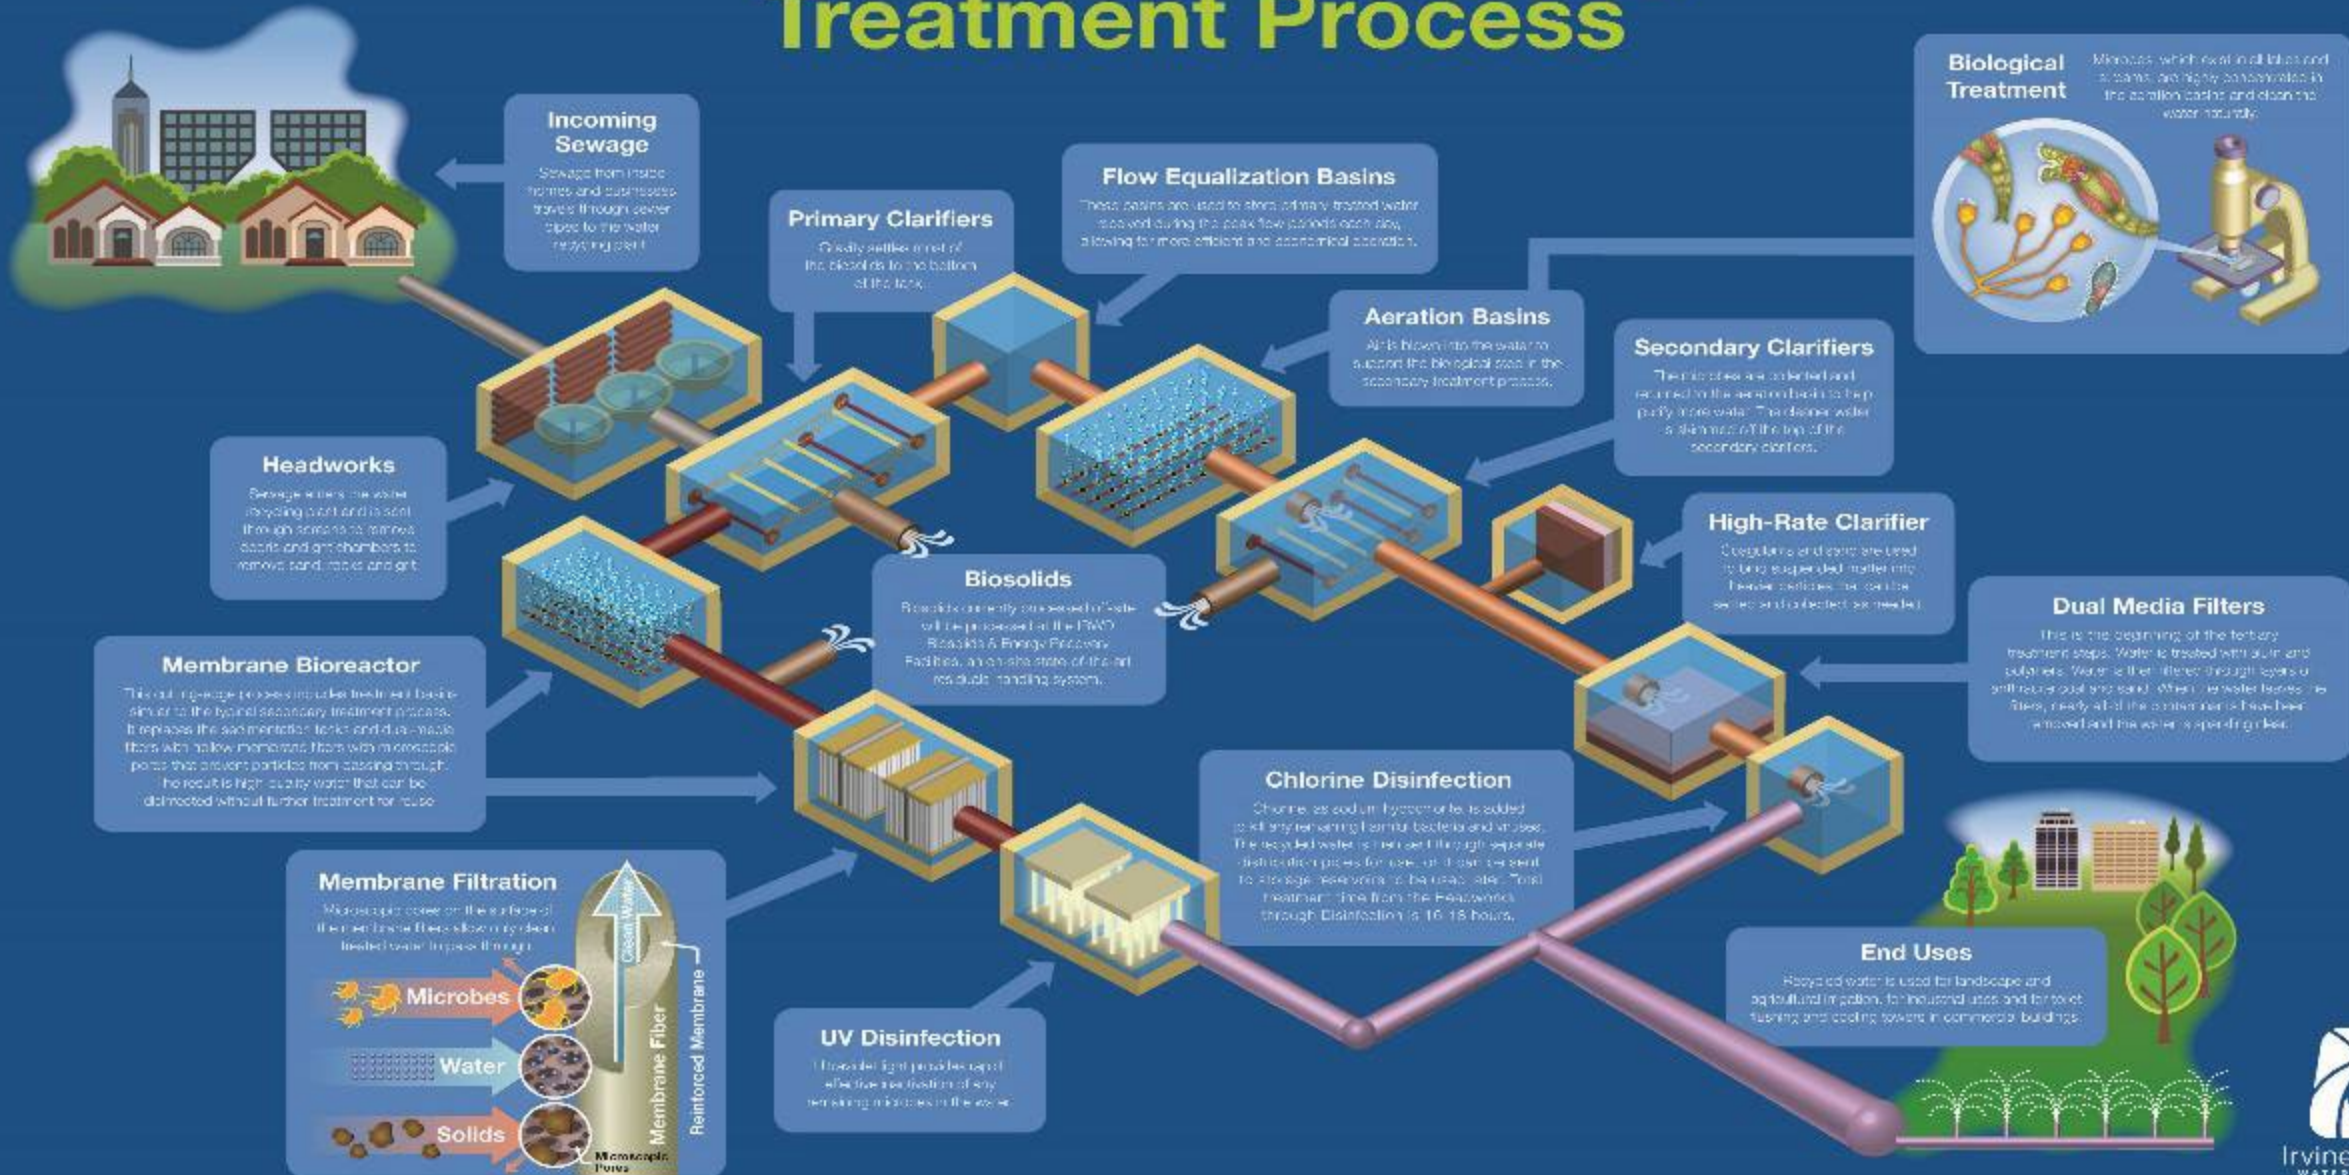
Treatment Process

Incoming Sewage
Sewage from inside homes and businesses travels through sewer pipes to the water recycling plant.

Primary Clarifiers
Gravity settles most of the biosolids to the bottom of the tank.

Flow Equalization Basins
These basins are used to store primary treated water received during the peak flow periods each day, allowing for more efficient and economical operation.

Biological Treatment
Microbes, which exist in all lakes and streams, are highly concentrated in the aeration basins and clean the water naturally.

Aeration Basins
Air is blown into the water to support the biological step in the secondary treatment process.

Secondary Clarifiers
The microbes are collected and returned to the aeration basin to help purify more water. The cleaner water is skimmed off the top of the secondary clarifiers.

Headworks
Sewage enters the water recycling plant and is sent through screens to remove debris and grit chambers to remove sand, rocks and grit.

High-Rate Clarifier
Coagulants and sand are used to bind suspended matter into heavier particles that can be settled and collected as needed.

Biosolids
Biosolids currently processed off-site will be processed at the IRWD Biosolids & Energy Recovery Facilities, an on-site state-of-the-art residuals handling system.

Dual Media Filters
This is the beginning of the tertiary treatment steps. Water is treated with alum and polymers. Water is then filtered through layers of anthracite coal and sand. When the water leaves the filters, nearly all of the contaminants have been removed and the water is sparkling clear.

Membrane Bioreactor
This cutting-edge process includes treatment basins similar to the typical secondary treatment process. It replaces the sedimentation tanks and dual-media filters with hollow membrane fibers with microscopic pores that prevent particles from passing through. The result is high quality water that can be disinfected without further treatment for reuse.

Chlorine Disinfection
Chlorine, as sodium hypochlorite, is added to kill any remaining harmful bacteria and viruses. The recycled water is then sent through separate distribution pipes for use, or it can be sent to storage reservoirs to be used later. Total treatment time from the Headworks through Disinfection is 16-18 hours.

Membrane Filtration
Microscopic pores on the surface of the membrane fibers allow only clean treated water to pass through.

Clean Water
Microbes
Water
Solids
Membrane Fiber
Reinforced Membrane
Microscopic Pores

UV Disinfection
Ultraviolet light provides rapid effective inactivation of any remaining microbes in the water.

End Uses
Recycled water is used for landscape and agricultural irrigation, for industrial uses and for toilet flushing and cooling towers in commercial buildings.

Irvine
WATER